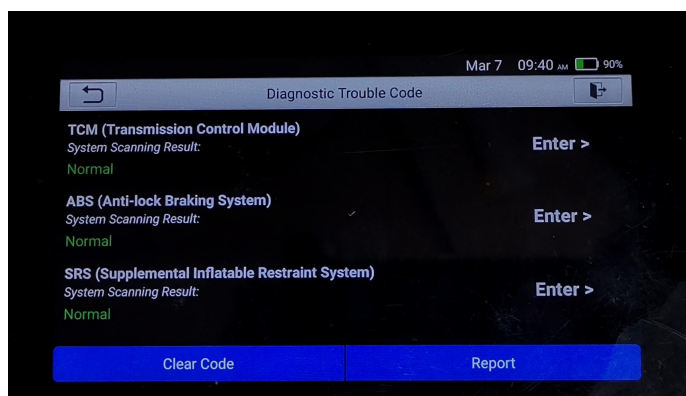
Mar 7 09:40 AM 90%

Diagnostic Trouble Code

TCM (Transmission Control Module)
System Scanning Result:
Normal

Enter >

ABS (Anti-lock Braking System)
System Scanning Result:
Normal

Enter >

SRS (Supplemental Inflatable Restraint System)
System Scanning Result:
Normal

Enter >

Clear Code

Report